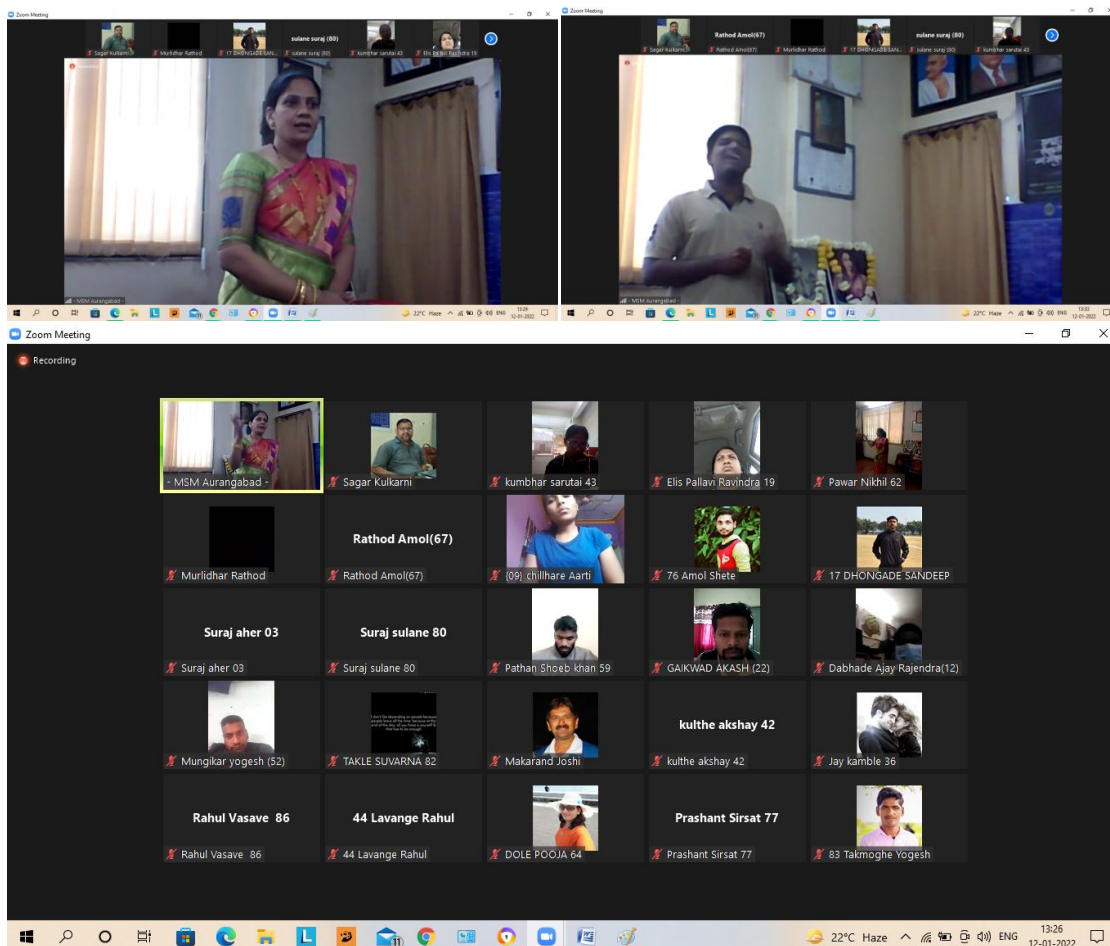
Zoom Meeting

Sagar Kulkarni
Murlidhar Rathod
17 DHONGADE SAN...
sulane suraj (80)
sulane suraj (80)
kumbhar sarutai 43
Elis Pallavi Ravindra 19

MSM Aurangabad

22°C Haze ENG 13:29 12-01-2022

Zoom Meeting

Sagar Kulkarni
Rathod Amol(67)
Rathod Amol(67)
Murlidhar Rathod
17 DHONGADE SAN...
sulane suraj (80)
sulane suraj (80)
kumbhar sarutai 43

MSM Aurangabad

22°C Haze ENG 13:33 12-01-2022

Zoom Meeting

Recording

- MSM Aurangabad -
Sagar Kulkarni
kumbhar sarutai 43
Elis Pallavi Ravindra 19
Pawar Nikhil 62

Murlidhar Rathod
Rathod Amol(67)
Rathod Amol(67)
(09) chillhare Aarti
76 Amol Shete
17 DHONGADE SANDEEP

Suraj aher 03
Suraj aher 03
Suraj sulane 80
Suraj sulane 80
Pathan Shoeb khan 59
GAIKWAD AKASH (22)
Dabhade Ajay Rajendra(12)

Mungikar yogesh (52)
TAKLE SUVARNA 82
Makarand Joshi
kulthe akshay 42
kulthe akshay 42
Jay kamble 36

Rahul Vasave 86
Rahul Vasave 86
44 Lavange Rahul
44 Lavange Rahul
DOLE POOJA 64
Prashant Sirsat 77
Prashant Sirsat 77
83 Takmoghe Yogesh

22°C Haze ENG 13:26 12-01-2022